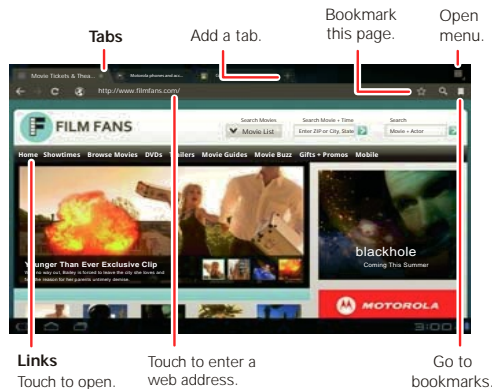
Tabs

Add a tab.

Bookmark this page.

Open menu.

Movie Tickets & Thea... ×

Motorola phones and acc...

http://www.filmfans.com/

FILM FANS

Search Movies

Movie List

Search Movie + Time

Enter ZIP or City, State

Search

Movie + Actor

Home Showtimes Browse Movies DVDs Trailers Movie Guides Movie Buzz Gifts + Promos Mobile

Younger Than Ever Exclusive Clip

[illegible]

blackhole

Coming This Summer

MOTOROLA

3:00

Links

Touch to open.

Touch to enter a web address.

Go to bookmarks.